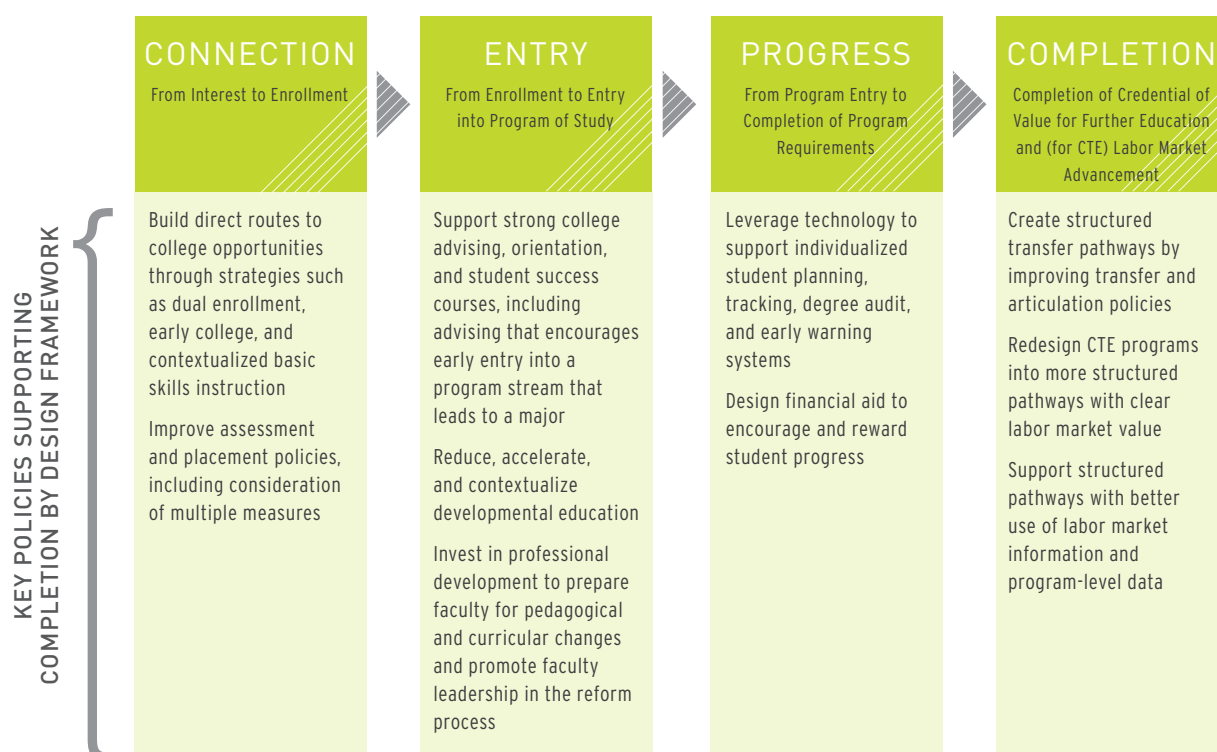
KEY POLICIES SUPPORTING COMPLETION BY DESIGN FRAMEWORK

CONNECTION

From Interest to Enrollment

Build direct routes to college opportunities through strategies such as dual enrollment, early college, and contextualized basic skills instruction

Improve assessment and placement policies, including consideration of multiple measures

ENTRY

From Enrollment to Entry into Program of Study

Support strong college advising, orientation, and student success courses, including advising that encourages early entry into a program stream that leads to a major

Reduce, accelerate, and contextualize developmental education

Invest in professional development to prepare faculty for pedagogical and curricular changes and promote faculty leadership in the reform process

PROGRESS

From Program Entry to Completion of Program Requirements

Leverage technology to support individualized student planning, tracking, degree audit, and early warning systems

Design financial aid to encourage and reward student progress

COMPLETION

Completion of Credential of Value for Further Education and (for CTE) Labor Market Advancement

Create structured transfer pathways by improving transfer and articulation policies

Redesign CTE programs into more structured pathways with clear labor market value

Support structured pathways with better use of labor market information and program-level data